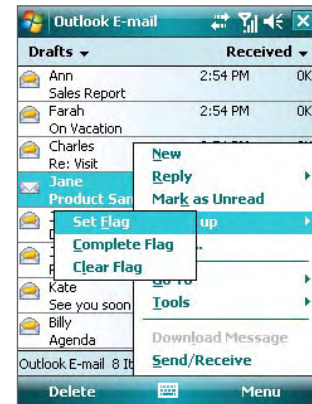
Outlook E-mail

Drafts ▾ Received ▾

Ann 2:54 PM 0K
Sales Report

Farah 2:54 PM 0K
On Vacation

Charles
Re: Visit

Jane
Product San

Kate
See you soon

Billy
Agenda

Outlook E-mail 8 It

New
Reply
Mark as Unread
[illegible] up
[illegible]
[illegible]
Tools
Download Message
Send/Receive

Set Flag
Complete Flag
Clear Flag

Delete Menu